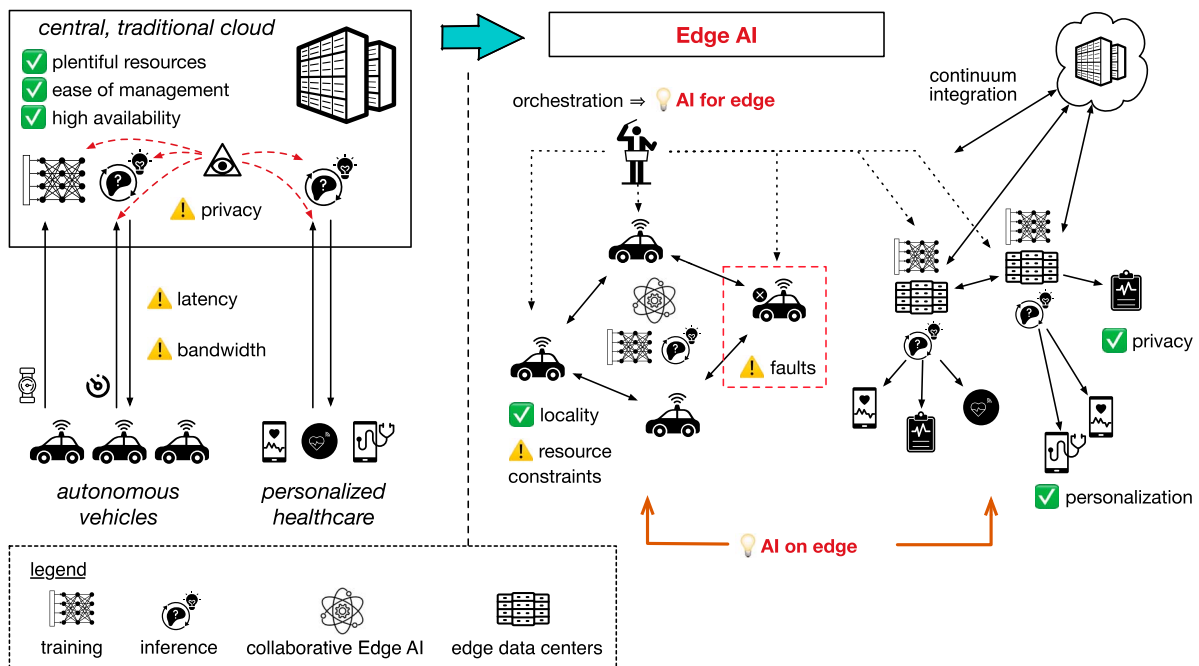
central, traditional cloud

plentiful resources

ease of management

high availability

privacy

latency

bandwidth

autonomous vehicles

personalized healthcare

Edge AI

orchestration ⇒ AI for edge

continuum integration

faults

locality

resource constraints

privacy

personalization

AI on edge

legend

training

inference

collaborative Edge AI

edge data centers